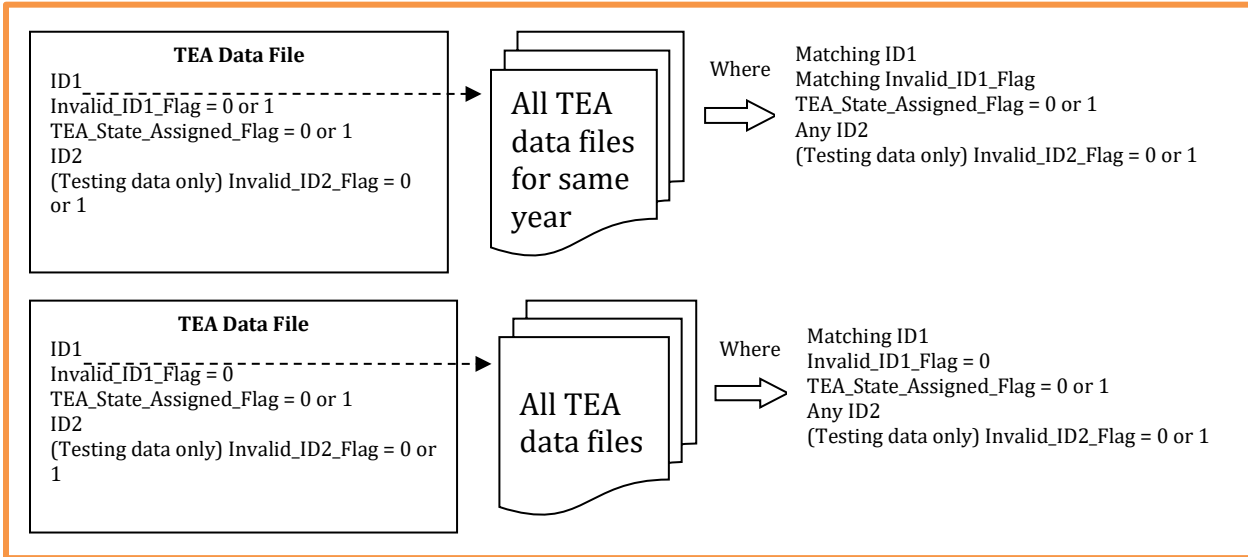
TEA Data File
ID1
Invalid_ID1_Flag = 0 or 1
TEA_State_Assigned_Flag = 0 or 1
ID2
(Testing data only) Invalid_ID2_Flag = 0 or 1

All TEA data files for same year

Where

Matching ID1
Matching Invalid_ID1_Flag
TEA_State_Assigned_Flag = 0 or 1
Any ID2
(Testing data only) Invalid_ID2_Flag = 0 or 1

TEA Data File
ID1
Invalid_ID1_Flag = 0
TEA_State_Assigned_Flag = 0 or 1
ID2
(Testing data only) Invalid_ID2_Flag = 0 or 1

All TEA data files

Where

Matching ID1
Invalid_ID1_Flag = 0
TEA_State_Assigned_Flag = 0 or 1
Any ID2
(Testing data only) Invalid_ID2_Flag = 0 or 1